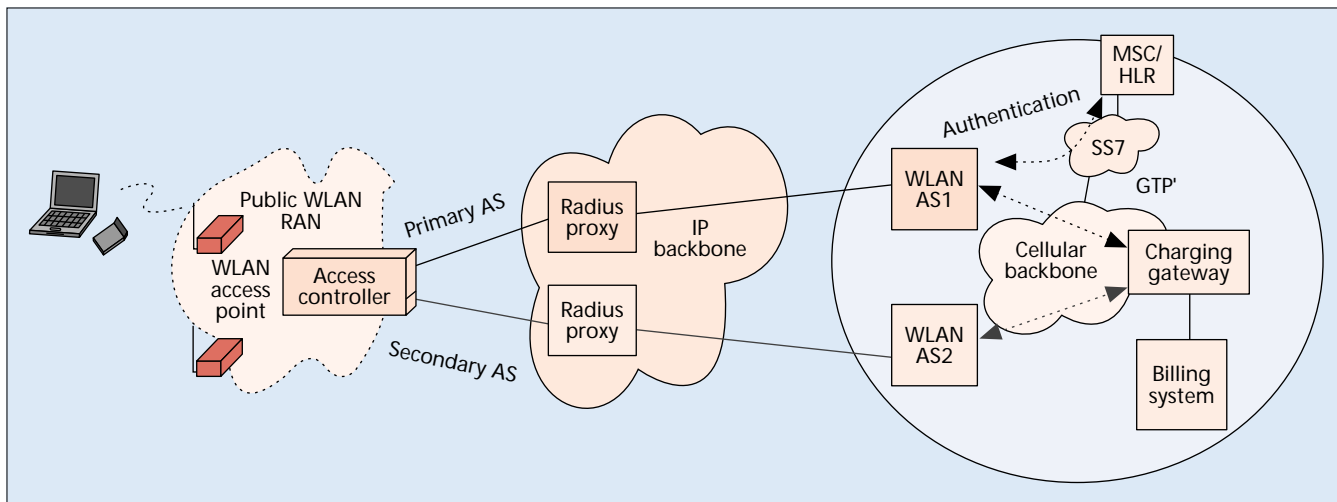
Public WLAN RAN

WLAN access point

Access controller

Primary AS

Secondary AS

Radius proxy

IP backbone

Radius proxy

MSC/ HLR

Authentication

SS7

WLAN AS1

GTP'

Cellular backbone

Charging gateway

WLAN AS2

Billing system